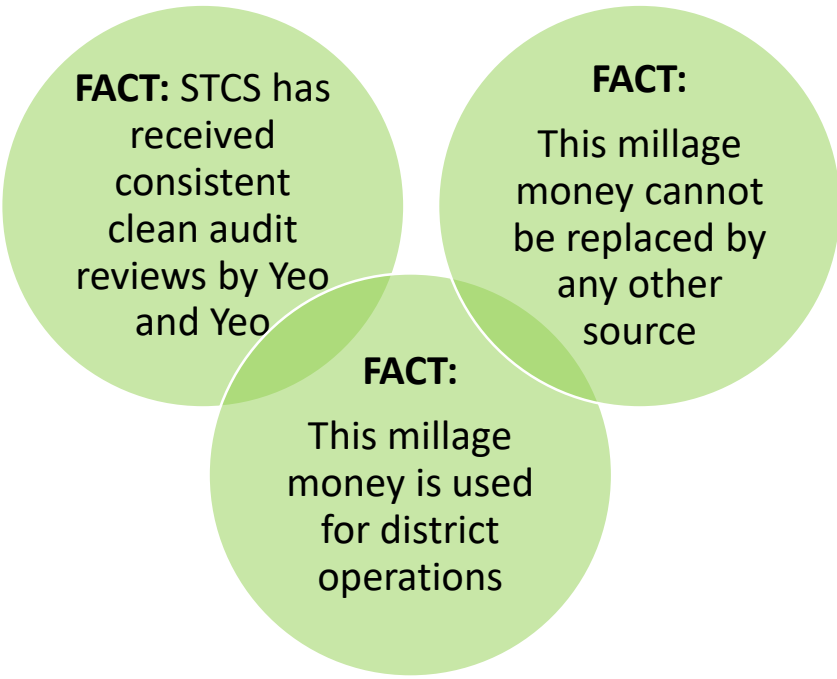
**FACT:** STCS has received consistent clean audit reviews by Yeo and Yeo

**FACT:**

This millage money cannot be replaced by any other source

**FACT:**

This millage money is used for district operations